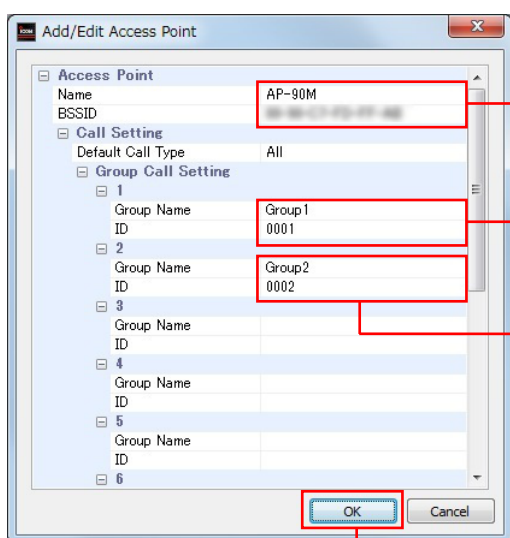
Add/Edit Access Point

⊟ Access Point
Name AP-90M
BSSID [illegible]
⊟ Call Setting
Default Call Type All
⊟ Group Call Setting
⊟ 1
Group Name Group1
ID 0001
⊟ 2
Group Name Group2
ID 0002
⊟ 3
Group Name
ID
⊟ 4
Group Name
ID
⊟ 5
Group Name
ID
⊟ 6

OK Cancel